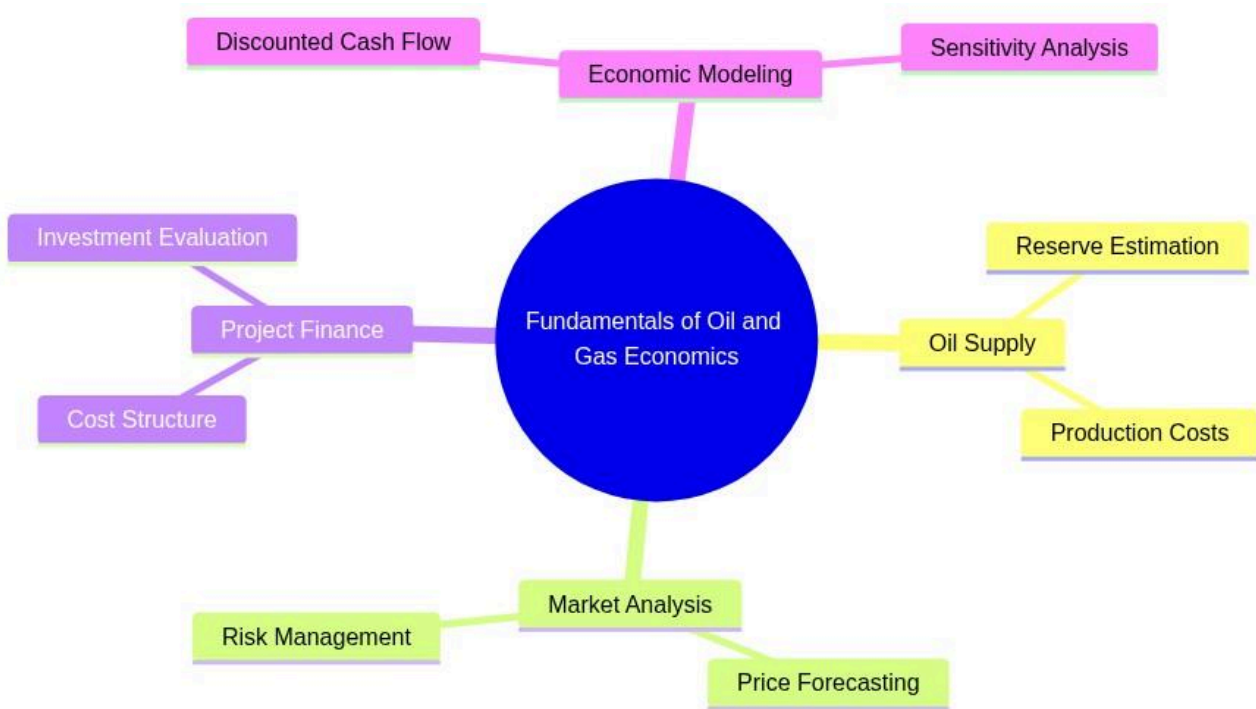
Fundamentals of Oil and Gas Economics

Economic Modeling

Discounted Cash Flow

Sensitivity Analysis

Oil Supply

Reserve Estimation

Production Costs

Market Analysis

Risk Management

Price Forecasting

Project Finance

Investment Evaluation

Cost Structure